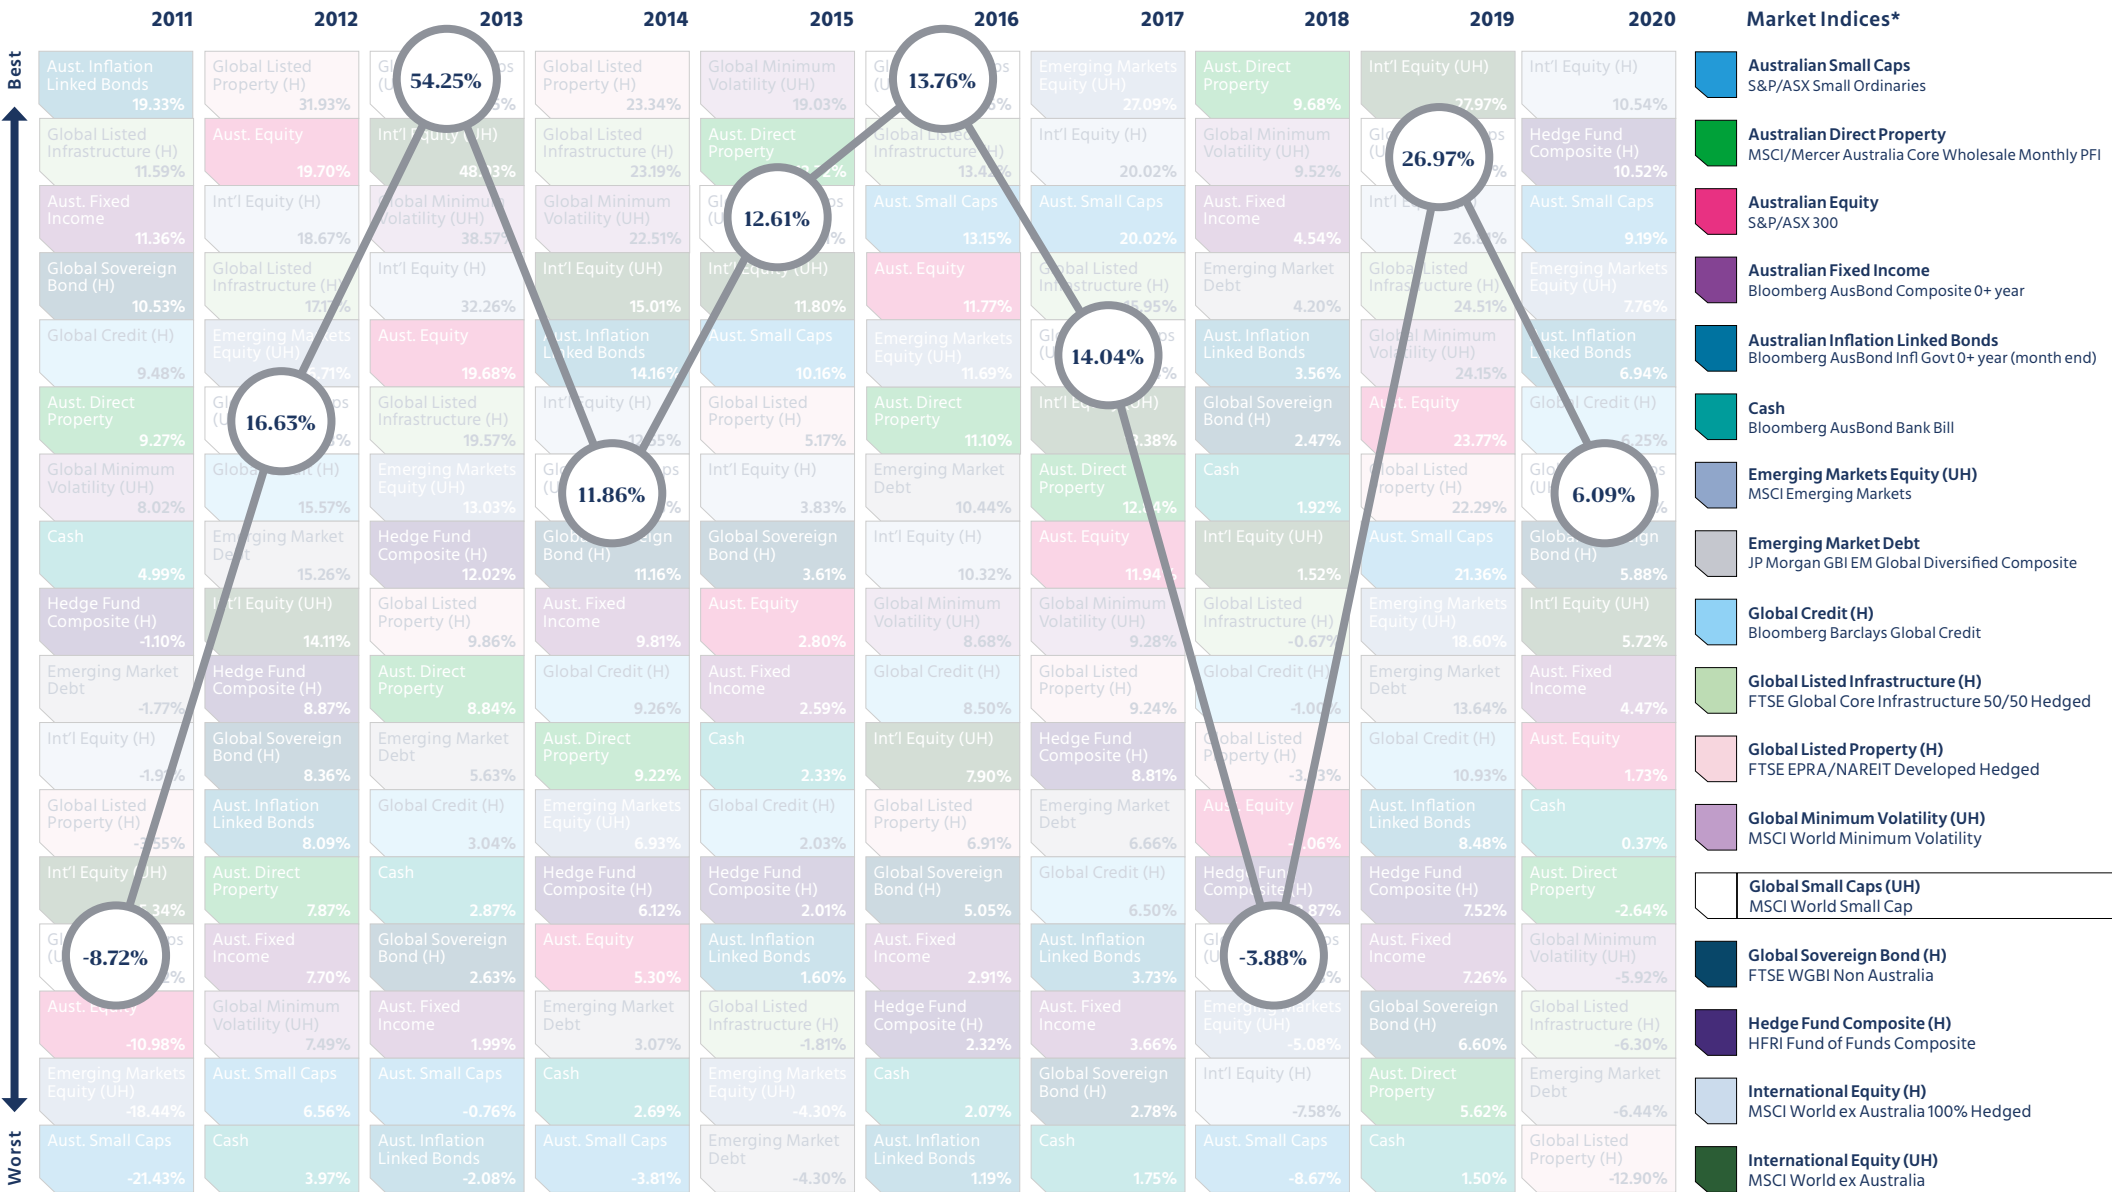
| 2011 | 2012 | 2013 | 2014 | 2015 | 2016 | 2017 | 2018 | 2019 | 2020 |
|---|---|---|---|---|---|---|---|---|---|
| Aust. Inflation Linked Bonds 19.33% | Global Listed Property (H) 31.93% | 54.25% | Global Listed Property (H) 23.34% | Global Minimum Volatility (UH) 19.03% | 13.76% | Emerging Markets Equity (UH) 27.09% | Aust. Direct Property 9.68% | Int'l Equity (UH) 27.97% | Int'l Equity (H) 10.54% |
| Global Listed Infrastructure (H) 11.59% | Aust. Equity 19.70% | Int'l Equity (UH) 48.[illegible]3% | Global Listed Infrastructure (H) 23.19% | Aust. Direct Property | Global Listed Infrastructure (H) 13.4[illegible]% | Int'l Equity (H) 20.02% | Global Minimum Volatility (UH) 9.52% | 26.97% | Hedge Fund Composite (H) 10.52% |
| Aust. Fixed Income 11.36% | Int'l Equity (H) 18.67% | Global Minimum Volatility (UH) 38.57% | Global Minimum Volatility (UH) 22.51% | 12.61% | Aust. Small Caps 13.15% | Aust. Small Caps 20.02% | Aust. Fixed Income 4.54% | Int'l E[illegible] 26.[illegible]% | Aust. Small Caps 9.19% |
| Global Sovereign Bond (H) 10.53% | Global Listed Infrastructure (H) 17.1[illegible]% | Int'l Equity (H) 32.26% | Int'l Equity (UH) 15.01% | Int'l Equity (UH) 11.80% | Aust. Equity 11.77% | Global Listed Infrastructure (H) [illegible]5.95% | Emerging Market Debt 4.20% | Global Listed Infrastructure (H) 24.51% | Emerging Markets Equity (UH) 7.76% |
| Global Credit (H) 9.48% | Emerging Markets Equity (UH) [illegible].71% | Aust. Equity 19.68% | Aust. Inflation Linked Bonds 14.16% | Aust. Small Caps 10.16% | Emerging Markets Equity (UH) 11.69% | 14.04% | Aust. Inflation Linked Bonds 3.56% | Global Minimum Volatility (UH) 24.15% | Aust. Inflation Linked Bonds 6.94% |
| Aust. Direct Property 9.27% | 16.63% | Global Listed Infrastructure (H) 19.57% | Int'l Equity (H) 1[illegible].55% | Global Listed Property (H) 5.17% | Aust. Direct Property 11.10% | Int'l Eq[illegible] (UH) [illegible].38% | Global Sovereign Bond (H) 2.47% | Aust. Equity 23.77% | Global Credit (H) 6.25% |
| Global Minimum Volatility (UH) 8.02% | Global Credit (H) 15.57% | Emerging Markets Equity (UH) 13.03% | 11.86% | Int'l Equity (H) 3.83% | Emerging Market Debt 10.44% | Aust. Direct Property 12.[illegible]4% | Cash 1.92% | Global Listed Property (H) 22.29% | 6.09% |
| Cash 4.99% | Emerging Market Debt 15.26% | Hedge Fund Composite (H) 12.02% | Global Sovereign Bond (H) 11.16% | Global Sovereign Bond (H) 3.61% | Int'l Equity (H) 10.32% | Aust. Equity 11.94% | Int'l Equity (UH) 1.52% | Aust. Small Caps 21.36% | Global Sovereign Bond (H) 5.88% |
| Hedge Fund Composite (H) -1.10% | Int'l Equity (UH) 14.11% | Global Listed Property (H) 9.86% | Aust. Fixed Income 9.81% | Aust. Equity 2.80% | Global Minimum Volatility (UH) 8.68% | Global Minimum Volatility (UH) 9.28% | Global Listed Infrastructure (H) -0.67% | Emerging Markets Equity (UH) 18.60% | Int'l Equity (UH) 5.72% |
| Emerging Market Debt -1.77% | Hedge Fund Composite (H) 8.87% | Aust. Direct Property 8.84% | Global Credit (H) 9.26% | Aust. Fixed Income 2.59% | Global Credit (H) 8.50% | Global Listed Property (H) 9.24% | Global Credit (H) -1.00% | Emerging Market Debt 13.64% | Aust. Fixed Income 4.47% |
| Int'l Equity (H) -1.9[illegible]% | Global Sovereign Bond (H) 8.36% | Emerging Market Debt 5.63% | Aust. Direct Property 9.22% | Cash 2.33% | Int'l Equity (UH) 7.90% | Hedge Fund Composite (H) 8.81% | Global Listed Property (H) -3.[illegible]3% | Global Credit (H) 10.93% | Aust. Equity 1.73% |
| Global Listed Property (H) -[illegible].55% | Aust. Inflation Linked Bonds 8.09% | Global Credit (H) 3.04% | Emerging Markets Equity (UH) 6.93% | Global Credit (H) 2.03% | Global Listed Property (H) 6.91% | Emerging Market Debt 6.66% | Aust. Equity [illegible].06% | Aust. Inflation Linked Bonds 8.48% | Cash 0.37% |
| Int'l Equity (UH) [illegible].34% | Aust. Direct Property 7.87% | Cash 2.87% | Hedge Fund Composite (H) 6.12% | Hedge Fund Composite (H) 2.01% | Global Sovereign Bond (H) 5.05% | Global Credit (H) 6.50% | Hedge Fund Composite (H) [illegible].87% | Hedge Fund Composite (H) 7.52% | Aust. Direct Property -2.64% |
| -8.72% | Aust. Fixed Income 7.70% | Global Sovereign Bond (H) 2.63% | Aust. Equity 5.30% | Aust. Inflation Linked Bonds 1.60% | Aust. Fixed Income 2.91% | Aust. Inflation Linked Bonds 3.73% | -3.88% | Aust. Fixed Income 7.26% | Global Minimum Volatility (UH) -5.92% |
| Aust. Equity -10.98% | Global Minimum Volatility (UH) 7.49% | Aust. Fixed Income 1.99% | Emerging Market Debt 3.07% | Global Listed Infrastructure (H) -1.81% | Hedge Fund Composite (H) 2.32% | Aust. Fixed Income 3.66% | Emerging Markets Equity (UH) -5.08% | Global Sovereign Bond (H) 6.60% | Global Listed Infrastructure (H) -6.30% |
| Emerging Markets Equity (UH) -18.44% | Aust. Small Caps 6.56% | Aust. Small Caps -0.76% | Cash 2.69% | Emerging Markets Equity (UH) -4.30% | Cash 2.07% | Global Sovereign Bond (H) 2.78% | Int'l Equity (H) -7.58% | Aust. Direct Property 5.62% | Emerging Market Debt -6.44% |
| Aust. Small Caps -21.43% | Cash 3.97% | Aust. Inflation Linked Bonds -2.08% | Aust. Small Caps -3.81% | Emerging Market Debt -4.30% | Aust. Inflation Linked Bonds 1.19% | Cash 1.75% | Aust. Small Caps -8.67% | Cash 1.50% | Global Listed Property (H) -12.90% |

Best
Worst

Market Indices*
Australian Small Caps
S&P/ASX Small Ordinaries
Australian Direct Property
MSCI/Mercer Australia Core Wholesale Monthly PFI
Australian Equity
S&P/ASX 300
Australian Fixed Income
Bloomberg AusBond Composite 0+ year
Australian Inflation Linked Bonds
Bloomberg AusBond Infl Govt 0+ year (month end)
Cash
Bloomberg AusBond Bank Bill
Emerging Markets Equity (UH)
MSCI Emerging Markets
Emerging Market Debt
JP Morgan GBI EM Global Diversified Composite
Global Credit (H)
Bloomberg Barclays Global Credit
Global Listed Infrastructure (H)
FTSE Global Core Infrastructure 50/50 Hedged
Global Listed Property (H)
FTSE EPRA/NAREIT Developed Hedged
Global Minimum Volatility (UH)
MSCI World Minimum Volatility
Global Small Caps (UH)
MSCI World Small Cap
Global Sovereign Bond (H)
FTSE WGBI Non Australia
Hedge Fund Composite (H)
HFRI Fund of Funds Composite
International Equity (H)
MSCI World ex Australia 100% Hedged
International Equity (UH)
MSCI World ex Australia